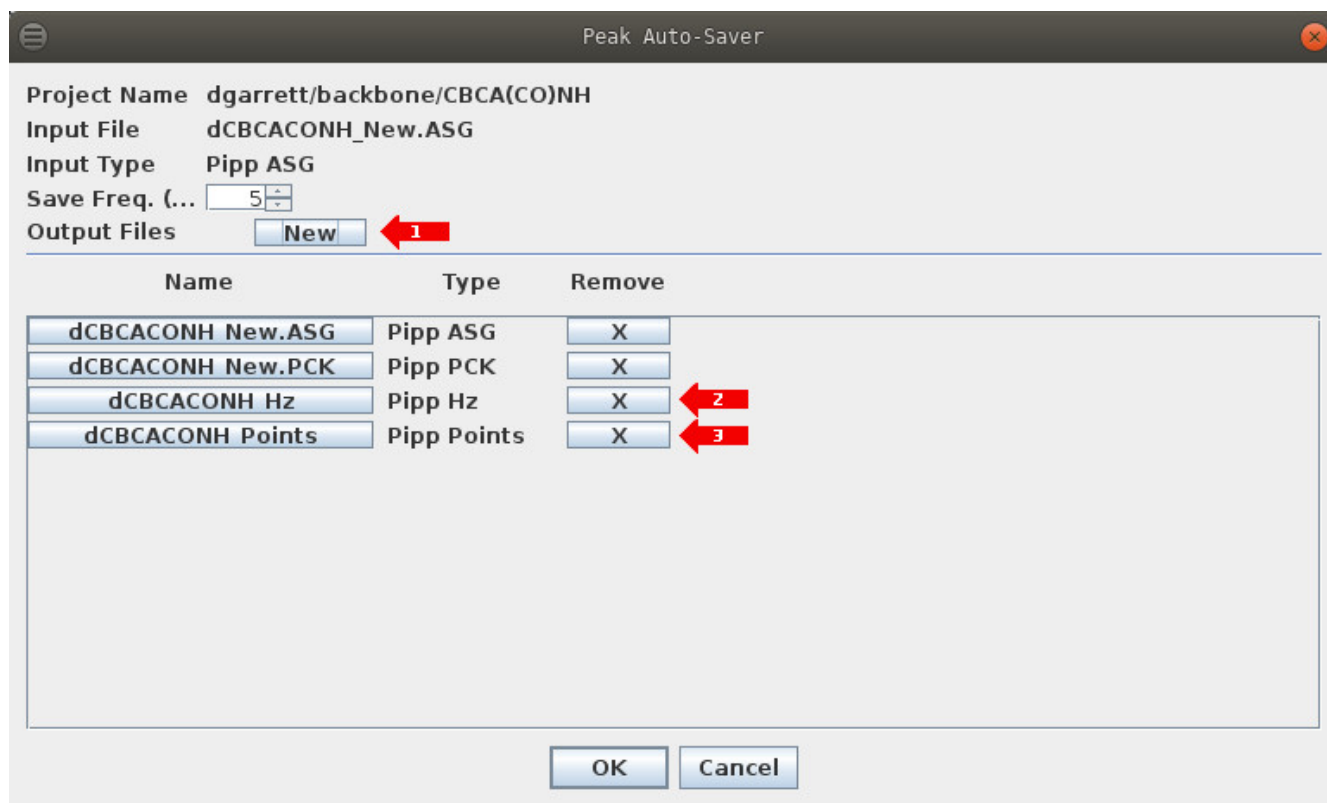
Peak Auto-Saver

Project Name dgarrett/backbone/CBCA(CO)NH
Input File dCBCACONH_New.ASG
Input Type Pipp ASG
Save Freq. (... 5
Output Files New 1

| Name | Type | Remove |
|---|---|---|
| dCBCACONH New.ASG | Pipp ASG | X |
| dCBCACONH New.PCK | Pipp PCK | X |
| dCBCACONH Hz | Pipp Hz | X |
| dCBCACONH Points | Pipp Points | X |

2
3

OK Cancel